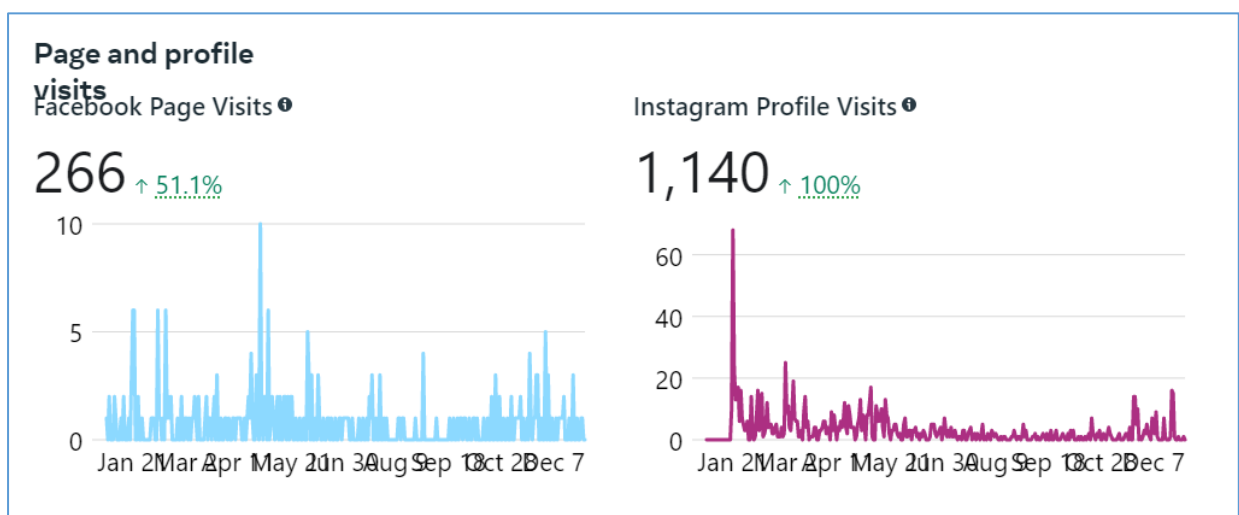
Page and profile visits

Facebook Page Visits

266 ↑ 51.1%

10
5
0

Jan 21 Mar 2 Apr 11 May 21 Jun 30 Aug 9 Sep 18 Oct 28 Dec 7

Instagram Profile Visits

1,140 ↑ 100%

60
40
20
0

Jan 21 Mar 2 Apr 11 May 21 Jun 30 Aug 9 Sep 18 Oct 28 Dec 7